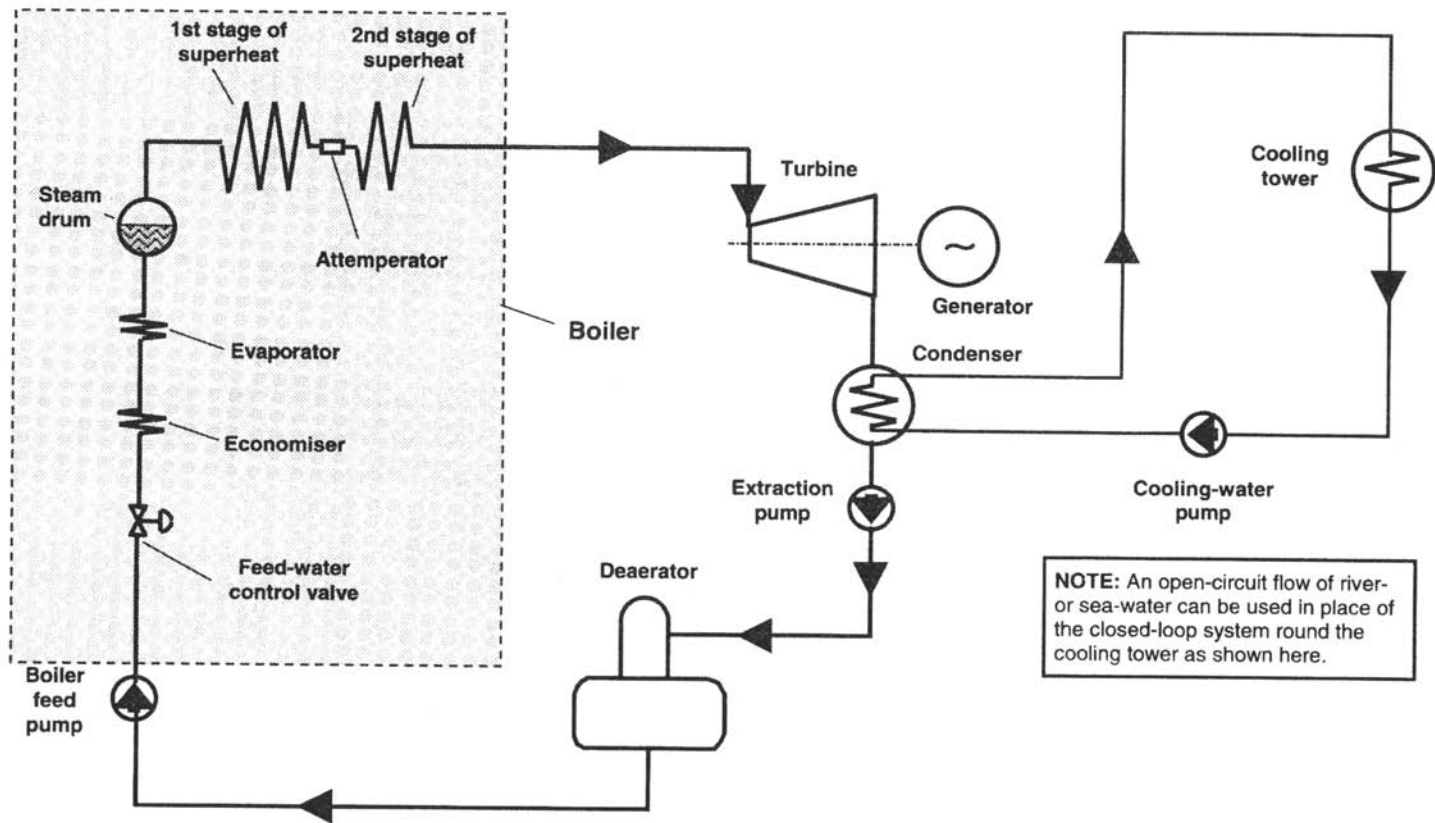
1st stage of superheat

2nd stage of superheat

Steam drum

Attemperator

Boiler

Evaporator

Economiser

Feed-water control valve

Boiler feed pump

Turbine

Generator

Condenser

Cooling tower

Extraction pump

Cooling-water pump

Deaerator

NOTE: An open-circuit flow of river- or sea-water can be used in place of the closed-loop system round the cooling tower as shown here.